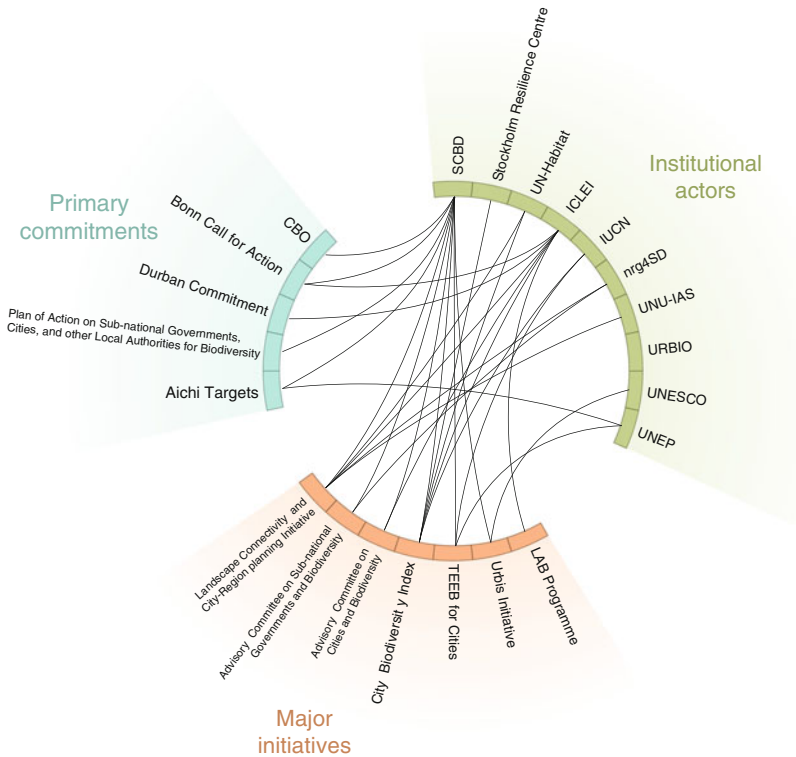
Primary commitments

CBO
Bonn Call for Action
Durban Commitment
Plan of Action on Sub-national Governments, Cities, and other Local Authorities for Biodiversity
Aichi Targets

Institutional actors

SCBD
Stockholm Resilience Centre
UN-Habitat
ICLEI
IUCN
nrg4SD
UNU-IAS
URBIO
UNESCO
UNEP

Landscape Connectivity and City-Region planning Initiative
Advisory Committee on Sub-national Governments and Biodiversity
Advisory Committee on Cities and Biodiversity
City Biodiversit y Index
TEEB for Cities
Urbis Initiative
LAB Programme

Major initiatives